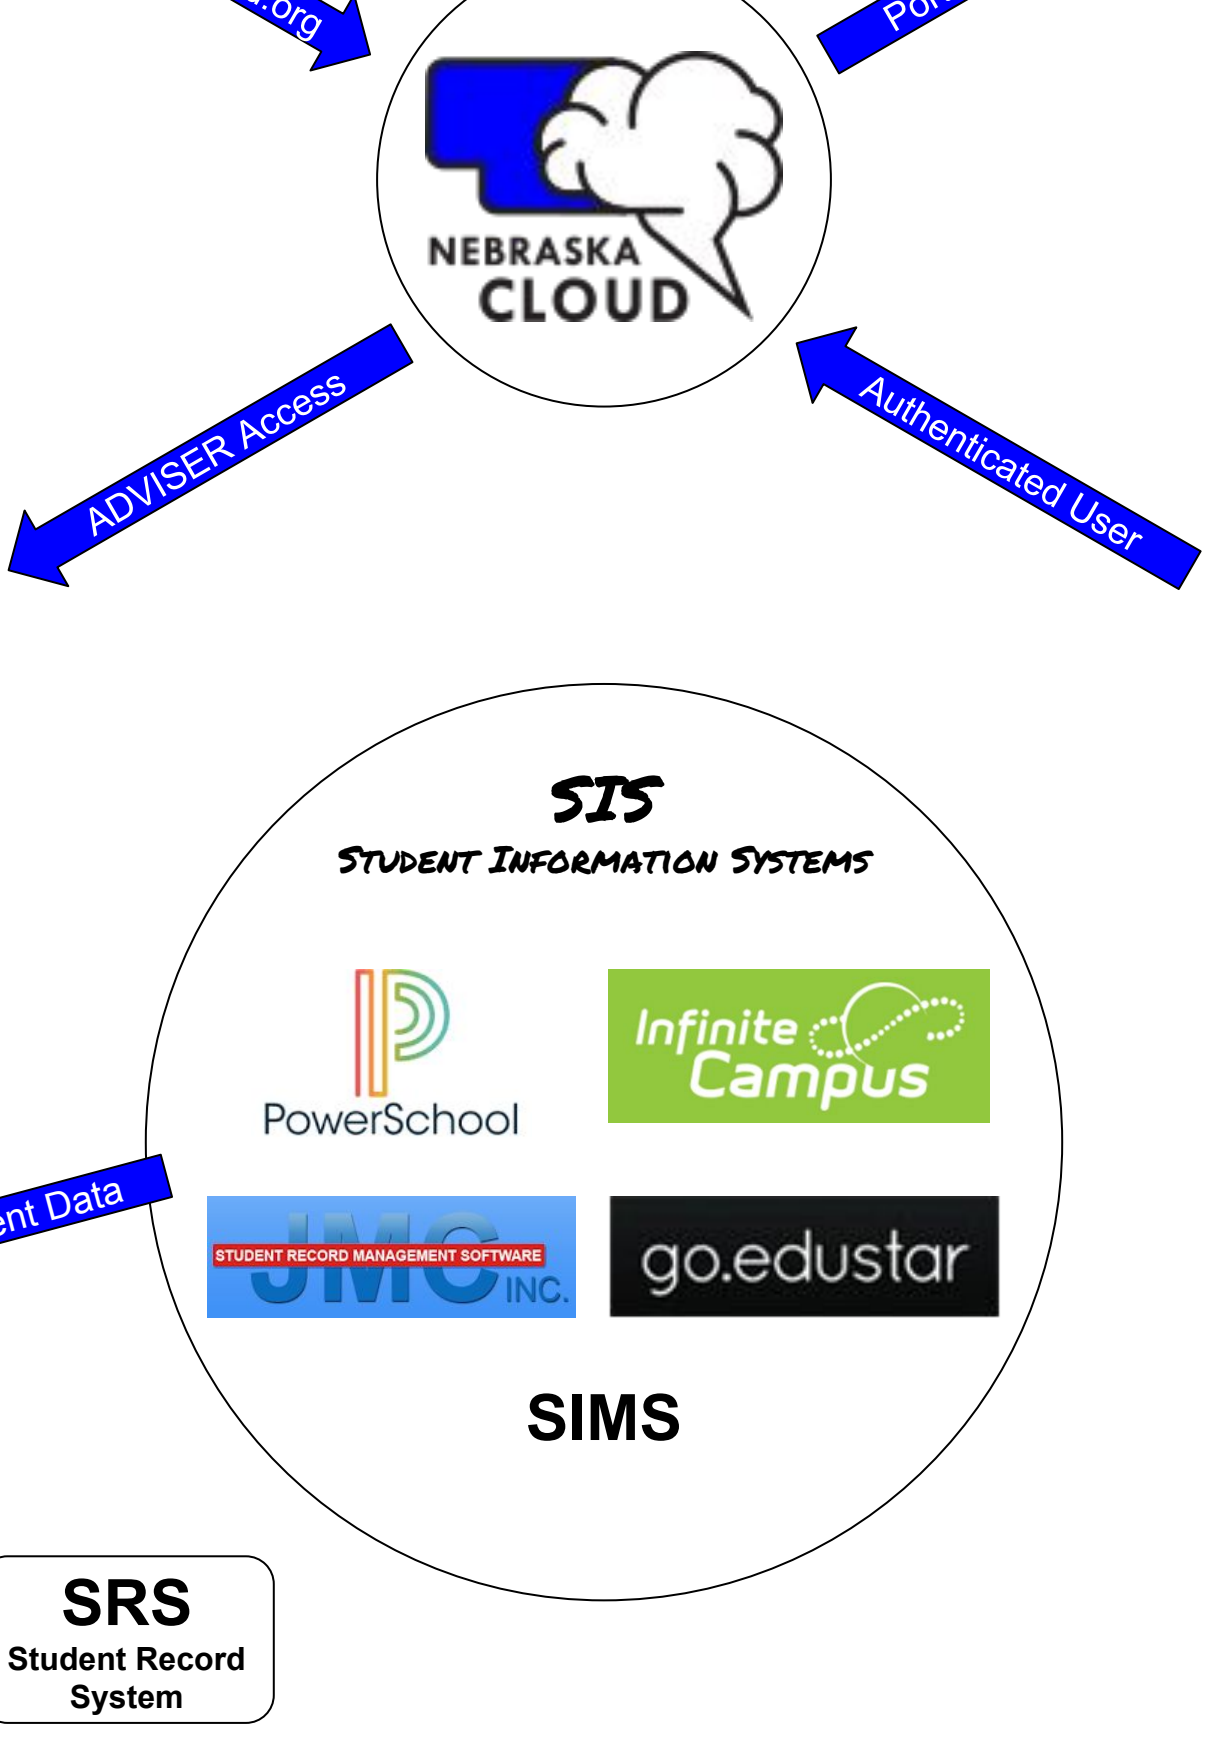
.org

Por

NEBRASKA CLOUD

ADVISER Access

Authenticated User

SIS
STUDENT INFORMATION SYSTEMS

PowerSchool

Infinite Campus

ent Data

JMC STUDENT RECORD MANAGEMENT SOFTWARE INC.

go.edustar

SIMS

SRS
Student Record System